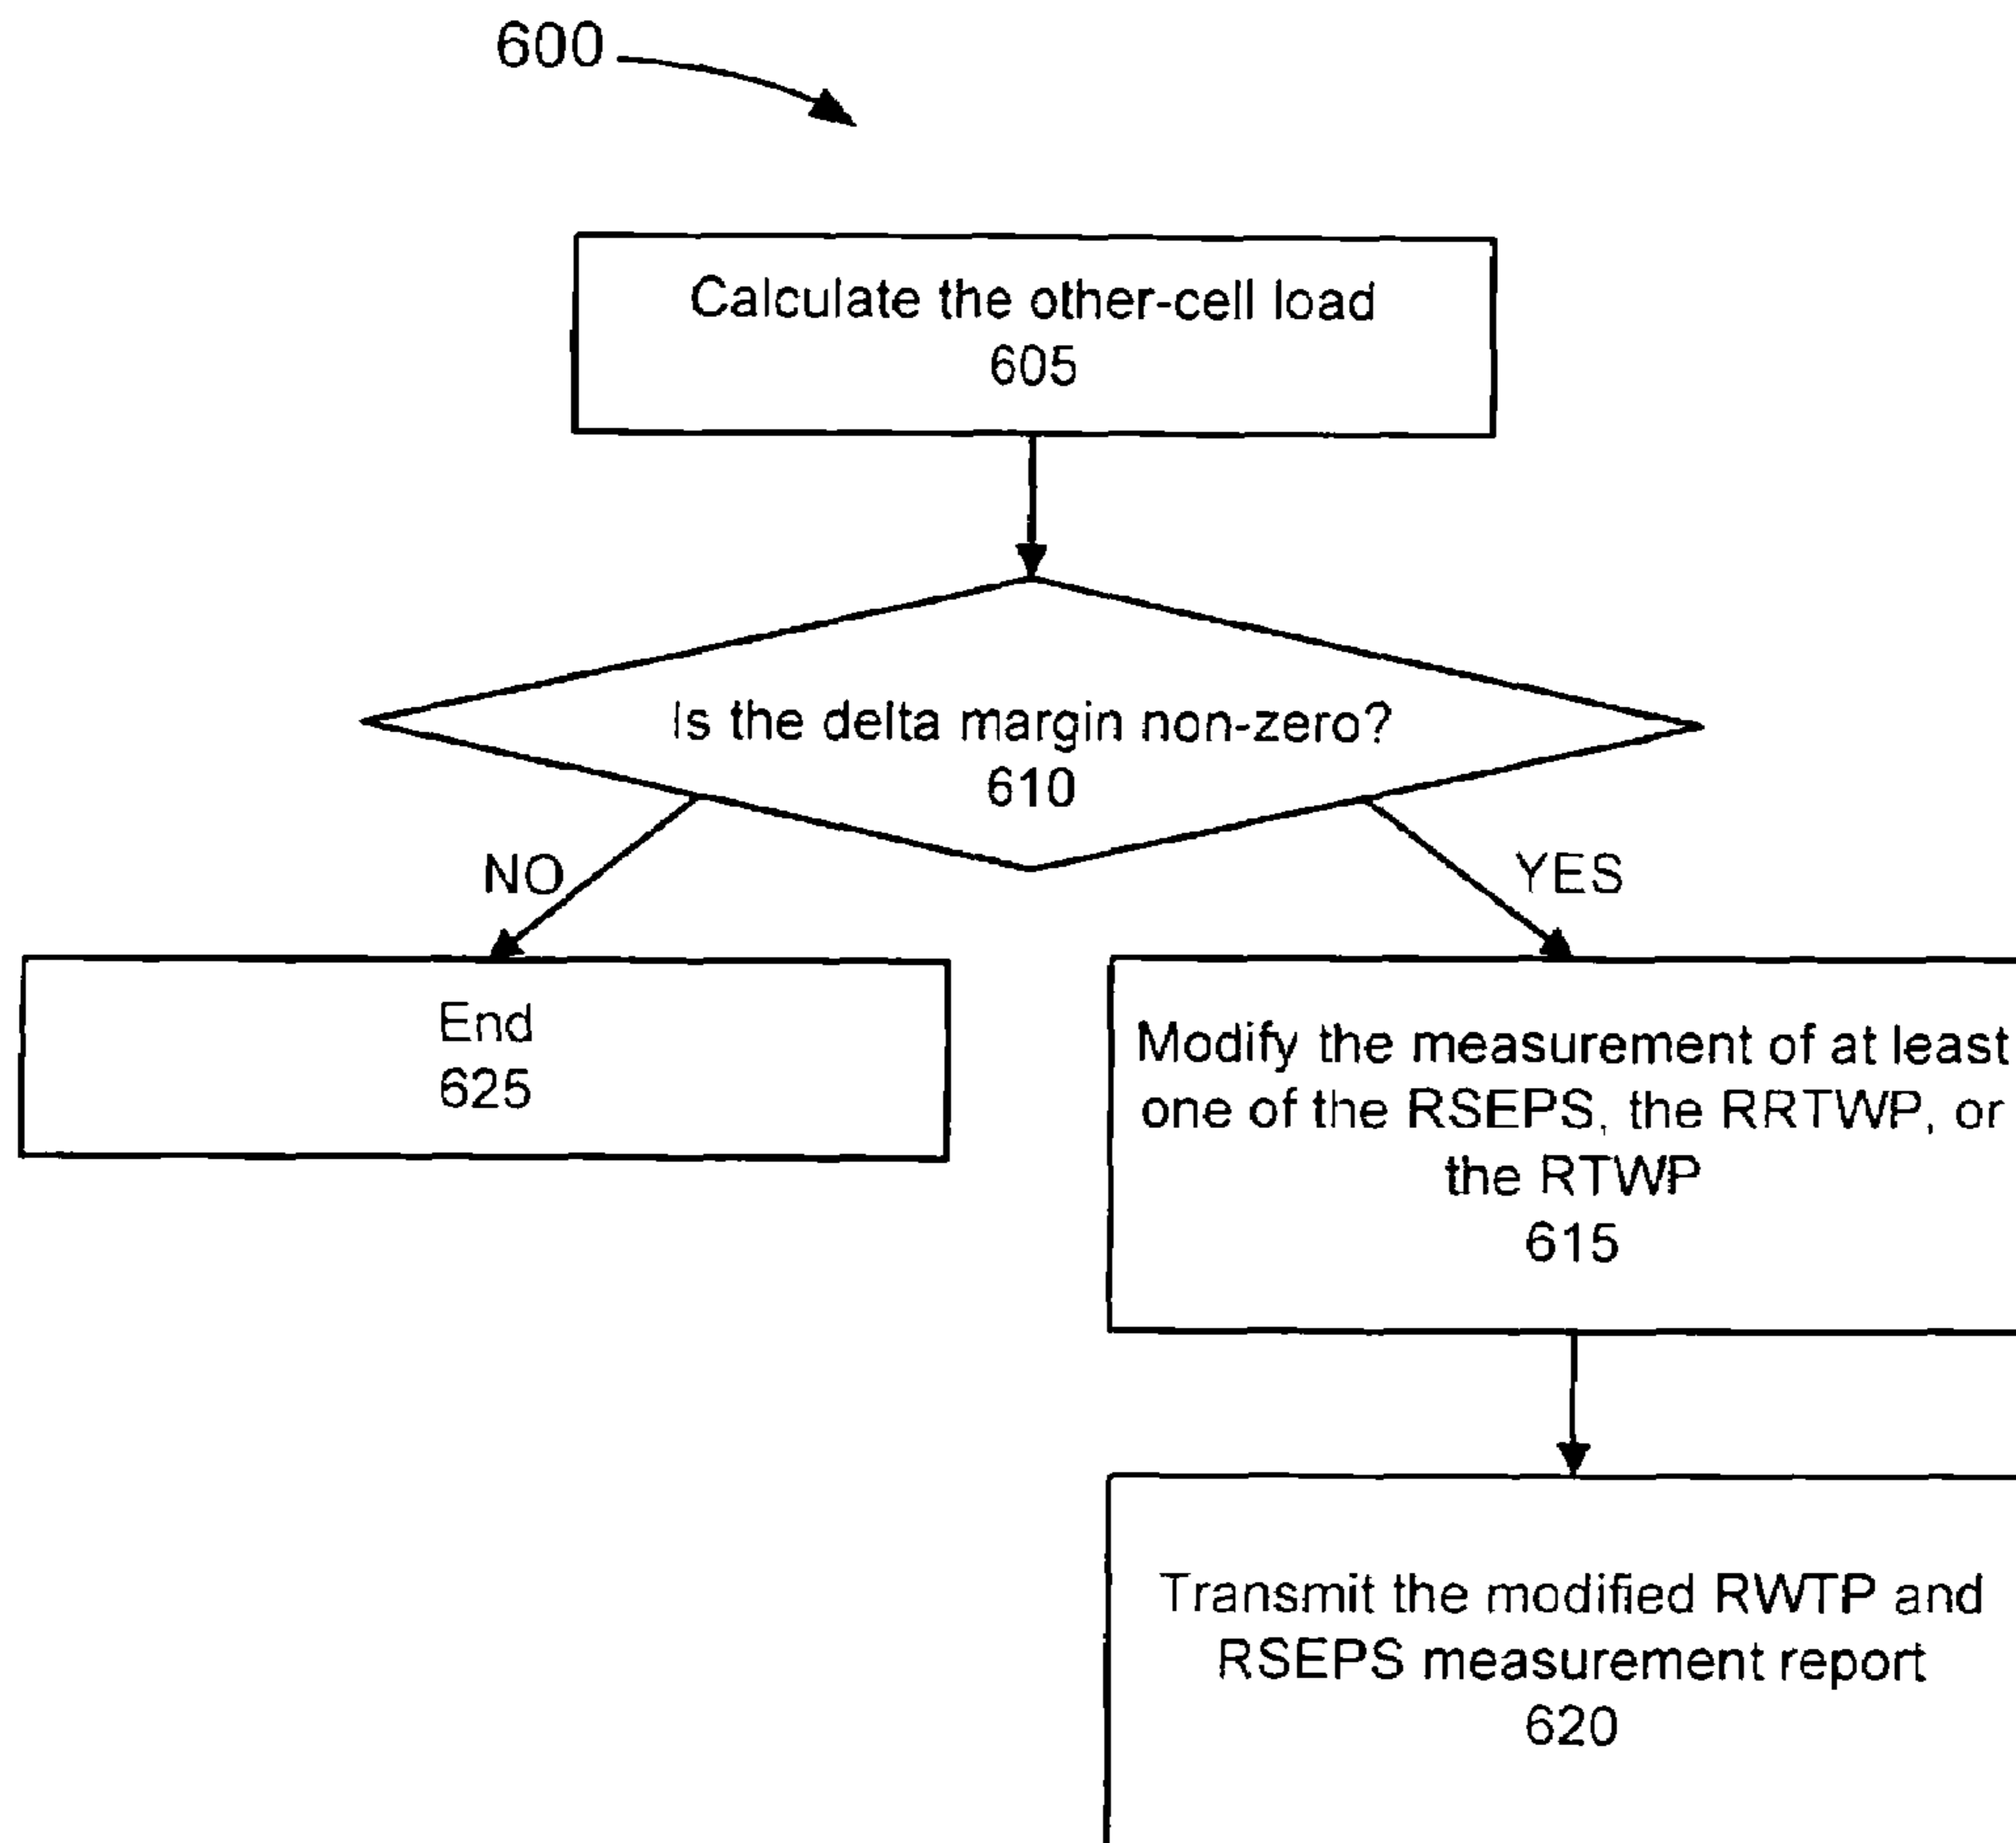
600

Calculate the other-cell load
605

Is the delta margin non-zero?
610

NO

YES

End
625

Modify the measurement of at least one of the RSEPS, the RRTWP, or the RTWP
615

Transmit the modified RWTP and RSEPS measurement report
620